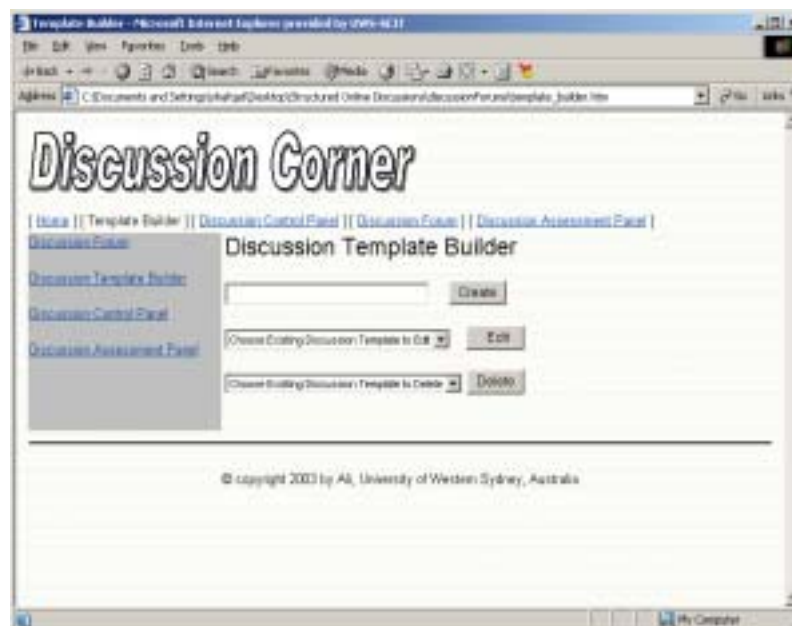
Template Builder - Microsoft Internet Explorer provided by UWS-NCII

File Edit View Favorites Tools Help

Back Search Favorites Media

Address C:\Documents and Settings\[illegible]\Desktop\Structured Online Discussions\discussionForums\template_builder.htm

Go Links

Discussion Corner

[ Home ] [ Template Builder ] [ Discussion Control Panel ] [ Discussion Forum ] [ Discussion Assessment Panel ]

Discussion Forum

Discussion Template Builder

Discussion Control Panel

Discussion Assessment Panel

Discussion Template Builder

Create

Choose Existing Discussion Template to Edit

Edit

Choose Existing Discussion Template to Delete

Delete

© copyright 2003 by Ali, University of Western Sydney, Australia

My Computer